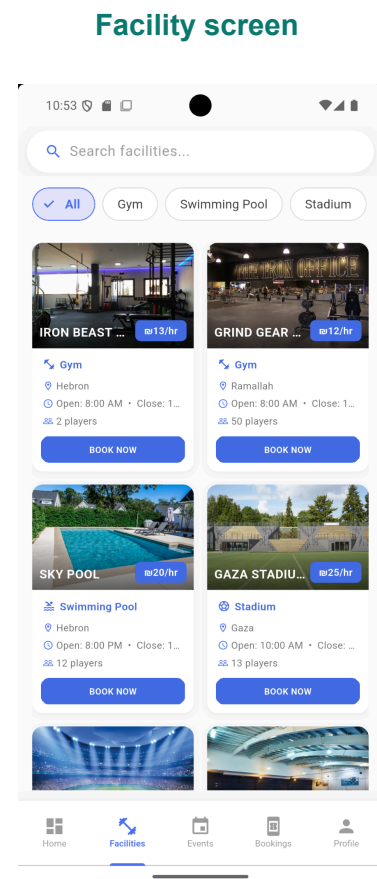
Facility screen

10:53

Search facilities...

All
Gym
Swimming Pool
Stadium

IRON BEAST ...
₪13/hr
Gym
Hebron
Open: 8:00 AM • Close: 1...
2 players
BOOK NOW

GRIND GEAR ...
₪12/hr
Gym
Ramallah
Open: 8:00 AM • Close: 1...
50 players
BOOK NOW

SKY POOL
₪20/hr
Swimming Pool
Hebron
Open: 8:00 PM • Close: 1...
12 players
BOOK NOW

GAZA STADIU...
₪25/hr
Stadium
Gaza
Open: 10:00 AM • Close: ...
13 players
BOOK NOW

Home
Facilities
Events
Bookings
Profile